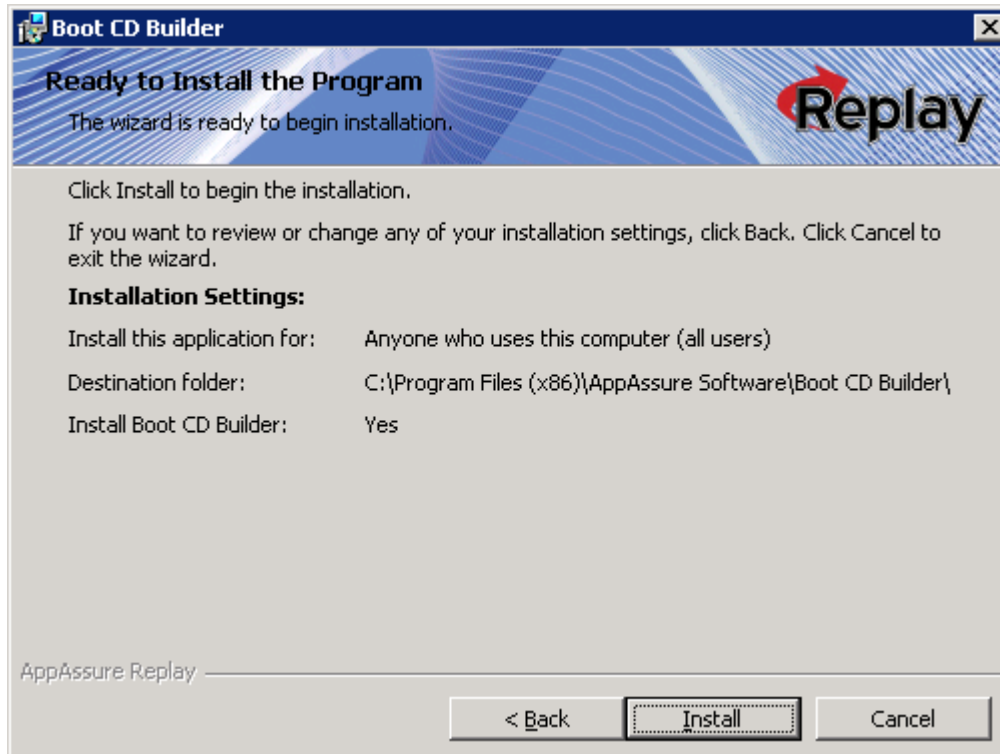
Boot CD Builder

Ready to Install the Program

The wizard is ready to begin installation.

Replay

Click Install to begin the installation.

If you want to review or change any of your installation settings, click Back. Click Cancel to exit the wizard.

Installation Settings:

Install this application for: Anyone who uses this computer (all users)

Destination folder: C:\Program Files (x86)\AppAssure Software\Boot CD Builder\

Install Boot CD Builder: Yes

AppAssure Replay

< Back

Install

Cancel